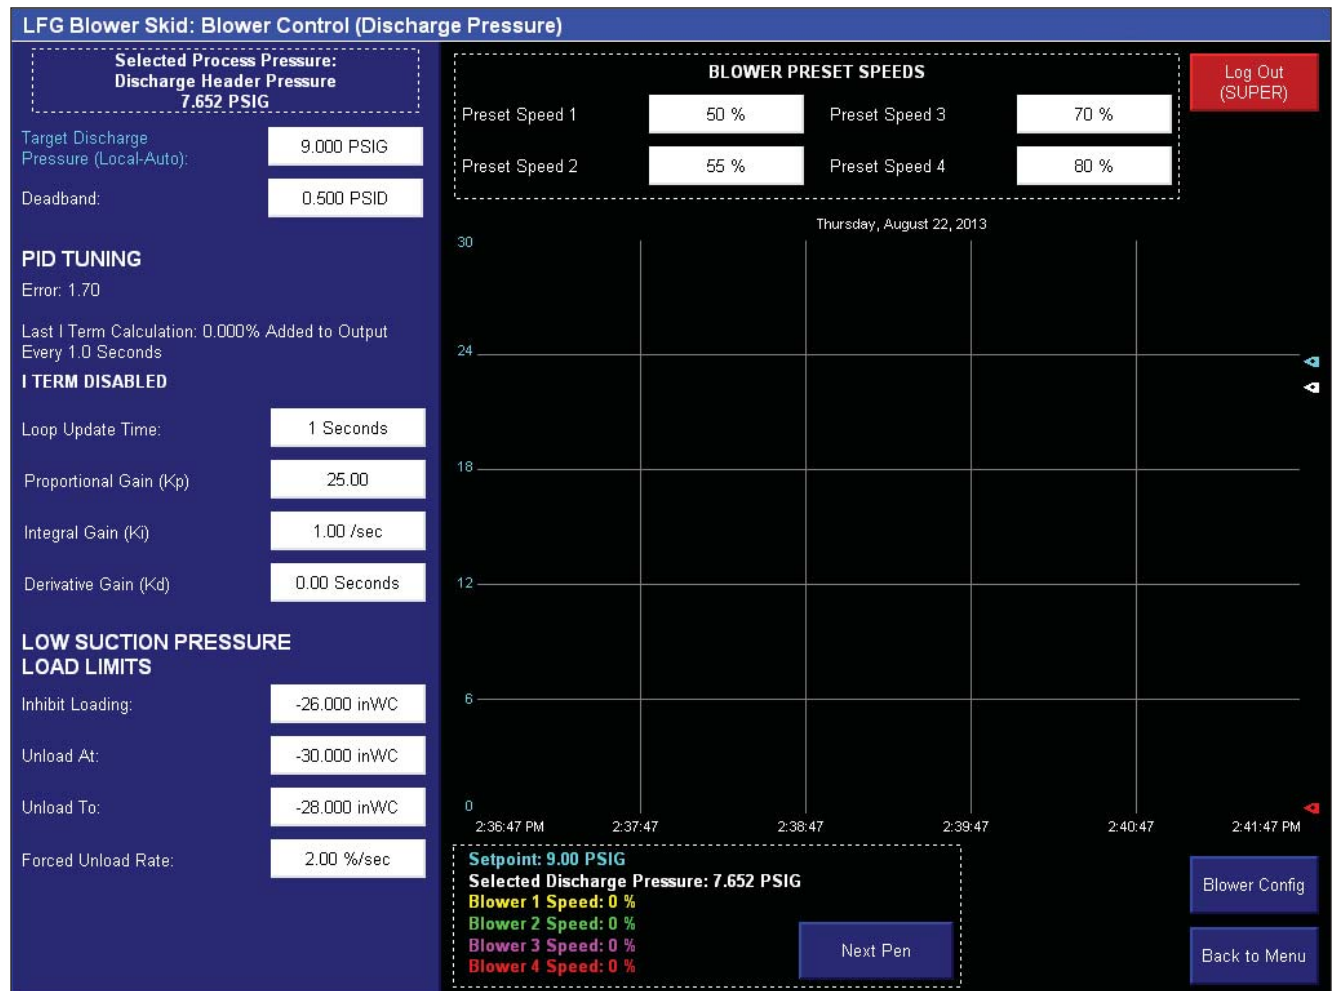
LFG Blower Skid: Blower Control (Discharge Pressure)

Selected Process Pressure:
Discharge Header Pressure
7.652 PSIG

Target Discharge Pressure (Local-Auto): 9.000 PSIG

Deadband: 0.500 PSID

PID TUNING

Error: 1.70

Last I Term Calculation: 0.000% Added to Output Every 1.0 Seconds

I TERM DISABLED

Loop Update Time: 1 Seconds

Proportional Gain (Kp) 25.00

Integral Gain (Ki) 1.00 /sec

Derivative Gain (Kd) 0.00 Seconds

LOW SUCTION PRESSURE LOAD LIMITS

Inhibit Loading: -26.000 inWC

Unload At: -30.000 inWC

Unload To: -28.000 inWC

Forced Unload Rate: 2.00 %/sec

BLOWER PRESET SPEEDS

| Preset Speed 1 | 50 % | Preset Speed 3 | 70 % |
|---|---|---|---|
| Preset Speed 2 | 55 % | Preset Speed 4 | 80 % |

Log Out (SUPER)

Thursday, August 22, 2013

30
24
18
12
6
0

2:36:47 PM 2:37:47 2:38:47 2:39:47 2:40:47 2:41:47 PM

Setpoint: 9.00 PSIG
Selected Discharge Pressure: 7.652 PSIG
Blower 1 Speed: 0 %
Blower 2 Speed: 0 %
Blower 3 Speed: 0 %
Blower 4 Speed: 0 %

Next Pen

Blower Config

Back to Menu